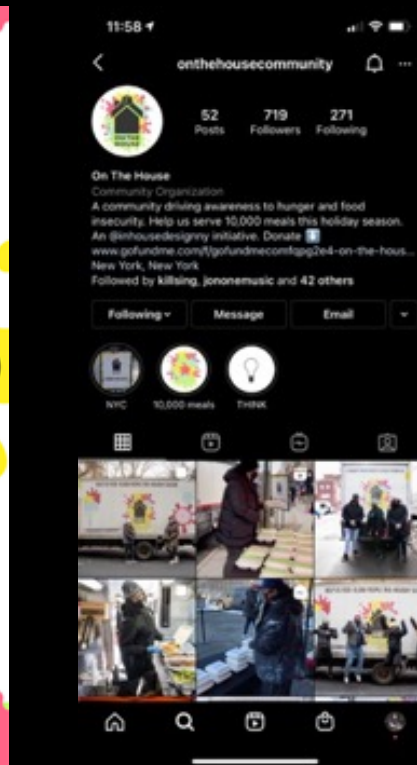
11:58

onthehousecommunity

52
Posts

719
Followers

271
Following

On The House
Community Organization
A community driving awareness to hunger and food insecurity. Help us serve 10,000 meals this holiday season. An @inhousedesignny initiative. Donate ⬇️
www.gofundme.com/f/gofundmecomfqpg2e4-on-the-hous...
New York, New York
Followed by killsing, jononemusic and 42 others

Following
Message
Email

NYC
10,000 meals
THINK